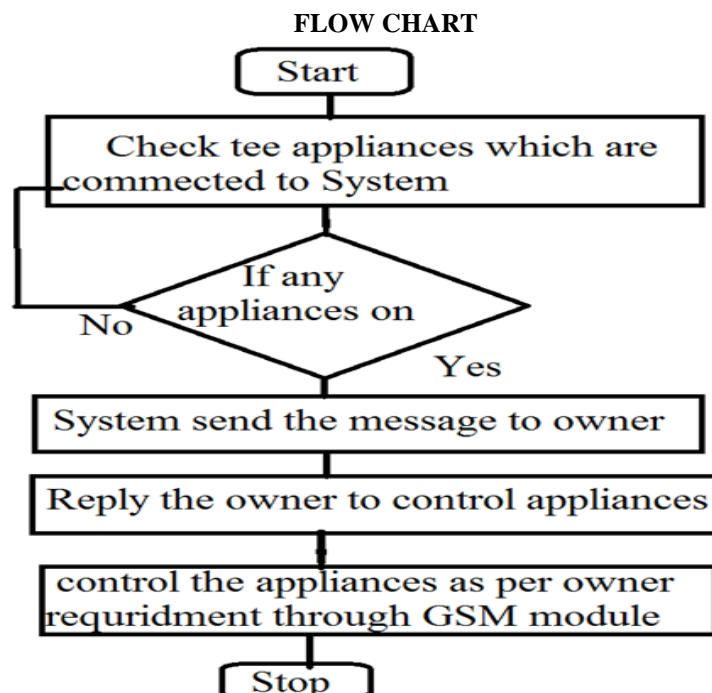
FLOW CHART

Start

Check tee appliances which are commected to System

If any appliances on

No

Yes

System send the message to owner

Reply the owner to control appliances

control the appliances as per owner requridment through GSM module

Stop